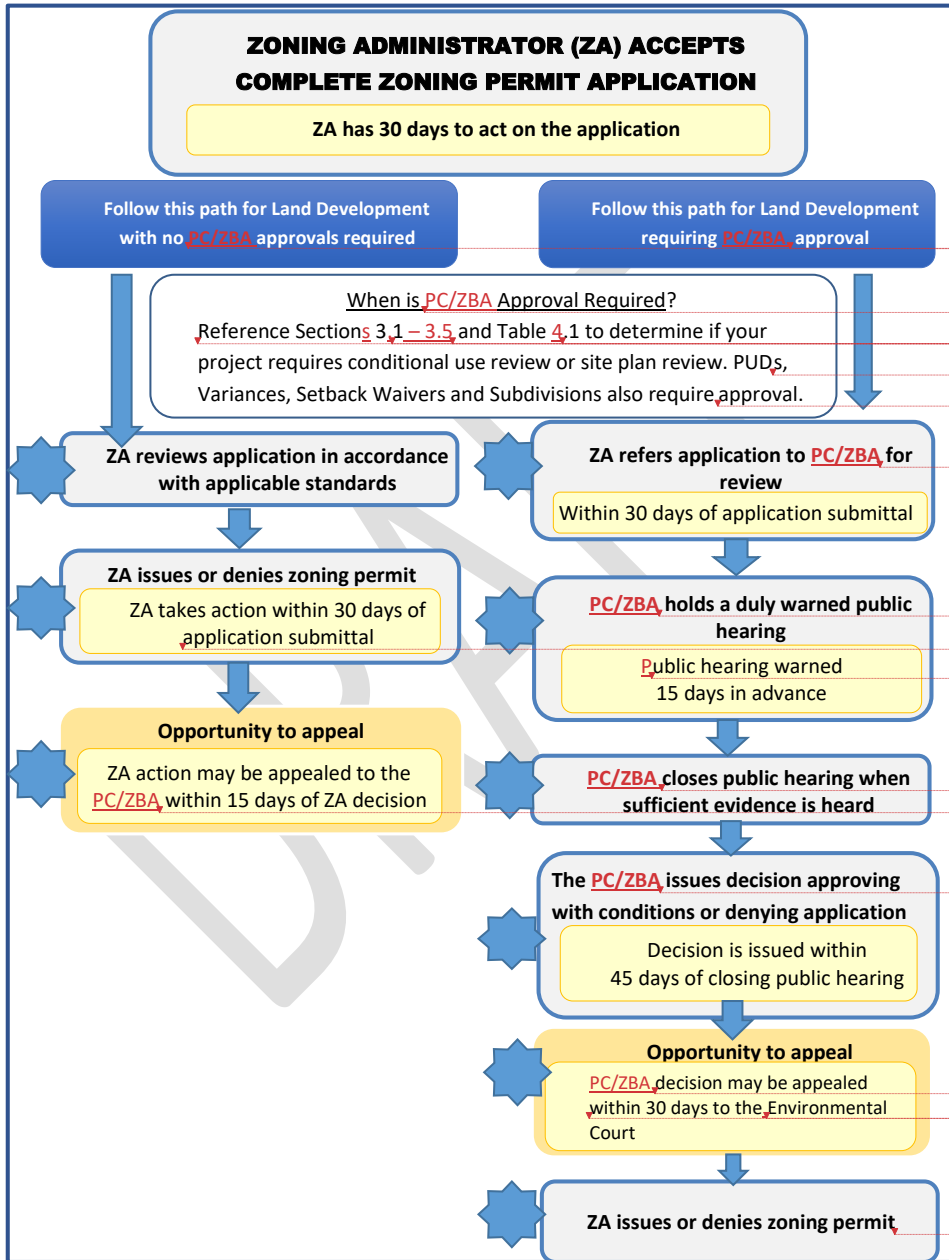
ZONING ADMINISTRATOR (ZA) ACCEPTS COMPLETE ZONING PERMIT APPLICATION

ZA has 30 days to act on the application

Follow this path for Land Development with no PC/ZBA approvals required

Follow this path for Land Development requiring PC/ZBA approval

When is PC/ZBA Approval Required?
Reference Sections 3.1 – 3.5 and Table 4.1 to determine if your project requires conditional use review or site plan review. PUDs, Variances, Setback Waivers and Subdivisions also require approval.

ZA reviews application in accordance with applicable standards

ZA issues or denies zoning permit

ZA takes action within 30 days of application submittal

Opportunity to appeal

ZA action may be appealed to the PC/ZBA within 15 days of ZA decision

ZA refers application to PC/ZBA for review

Within 30 days of application submittal

PC/ZBA holds a duly warned public hearing

Public hearing warned 15 days in advance

PC/ZBA closes public hearing when sufficient evidence is heard

The PC/ZBA issues decision approving with conditions or denying application

Decision is issued within 45 days of closing public hearing

Opportunity to appeal

PC/ZBA decision may be appealed within 30 days to the Environmental Court

ZA issues or denies zoning permit